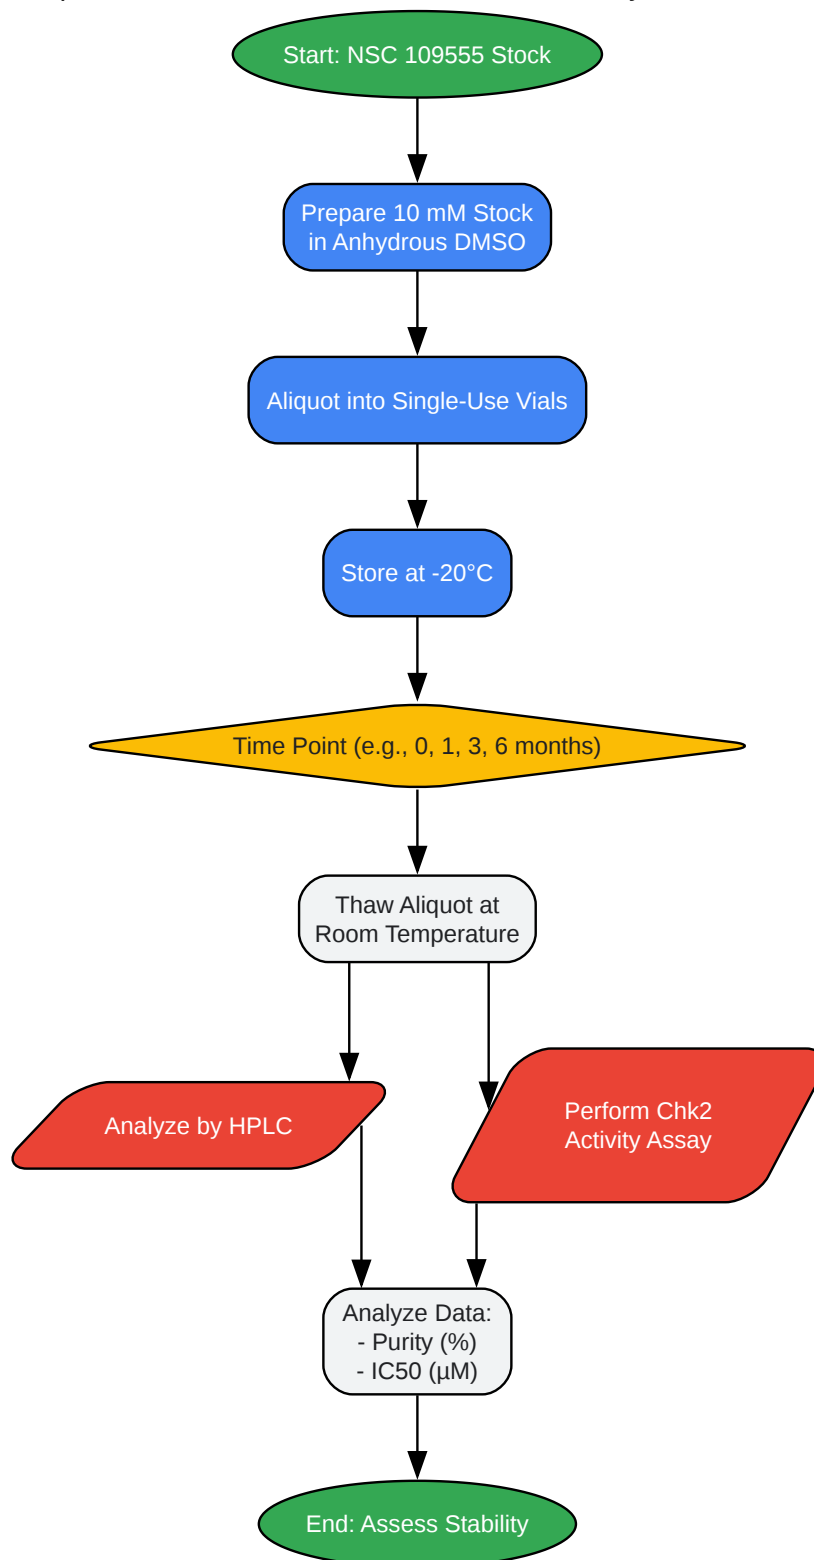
Start: NSC 109555 Stock

Prepare 10 mM Stock in Anhydrous DMSO

Aliquot into Single-Use Vials

Store at -20°C

Time Point (e.g., 0, 1, 3, 6 months)

Thaw Aliquot at Room Temperature

Analyze by HPLC

Perform Chk2 Activity Assay

Analyze Data:
- Purity (%)
- IC50 (μM)

End: Assess Stability